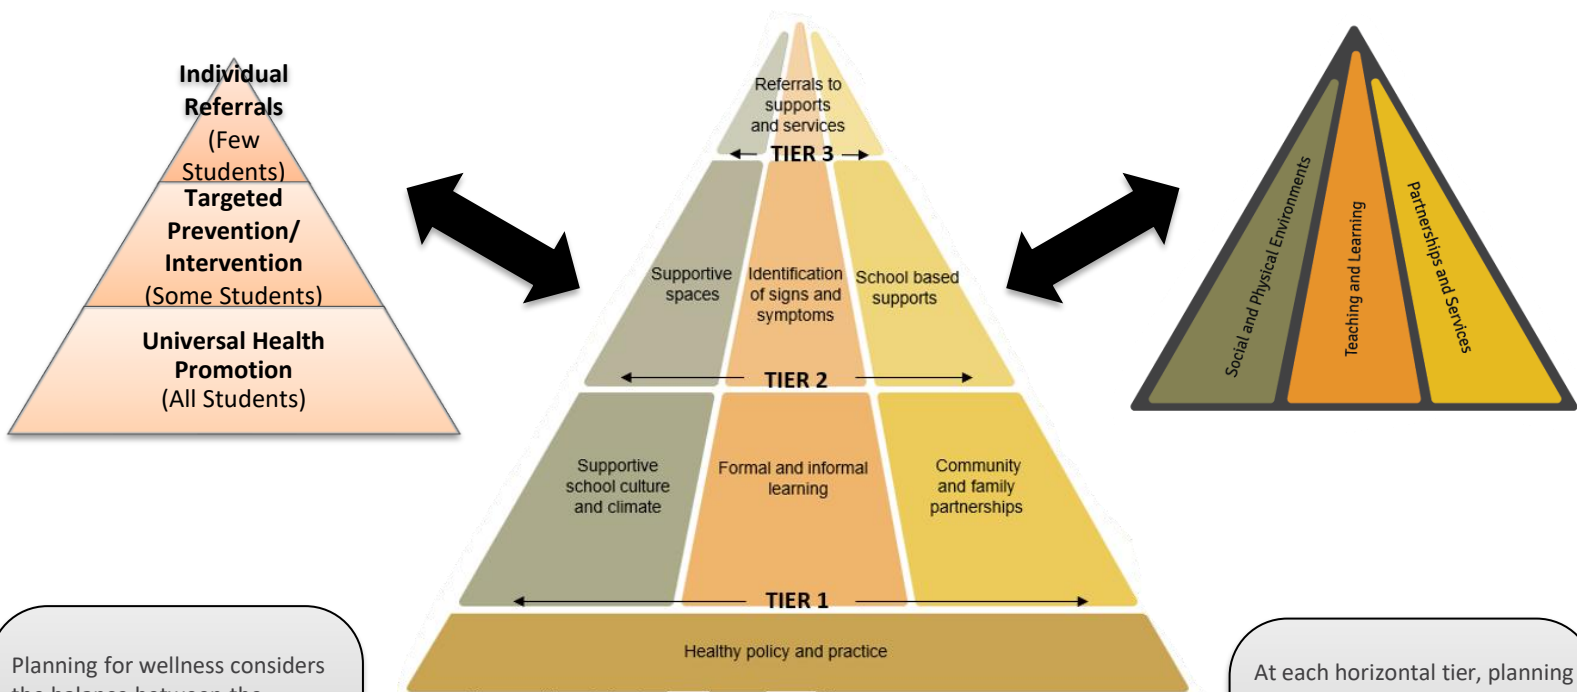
Individual Referrals (Few Students)

Targeted Prevention/ Intervention (Some Students)

Universal Health Promotion (All Students)

Referrals to supports and services

TIER 3

Supportive spaces

Identification of signs and symptoms

School based supports

TIER 2

Supportive school culture and climate

Formal and informal learning

Community and family partnerships

TIER 1

Healthy policy and practice

Social and Physical Environments

Teaching and Learning

Partnerships and Services

Planning for wellness considers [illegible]

At each horizontal tier, planning